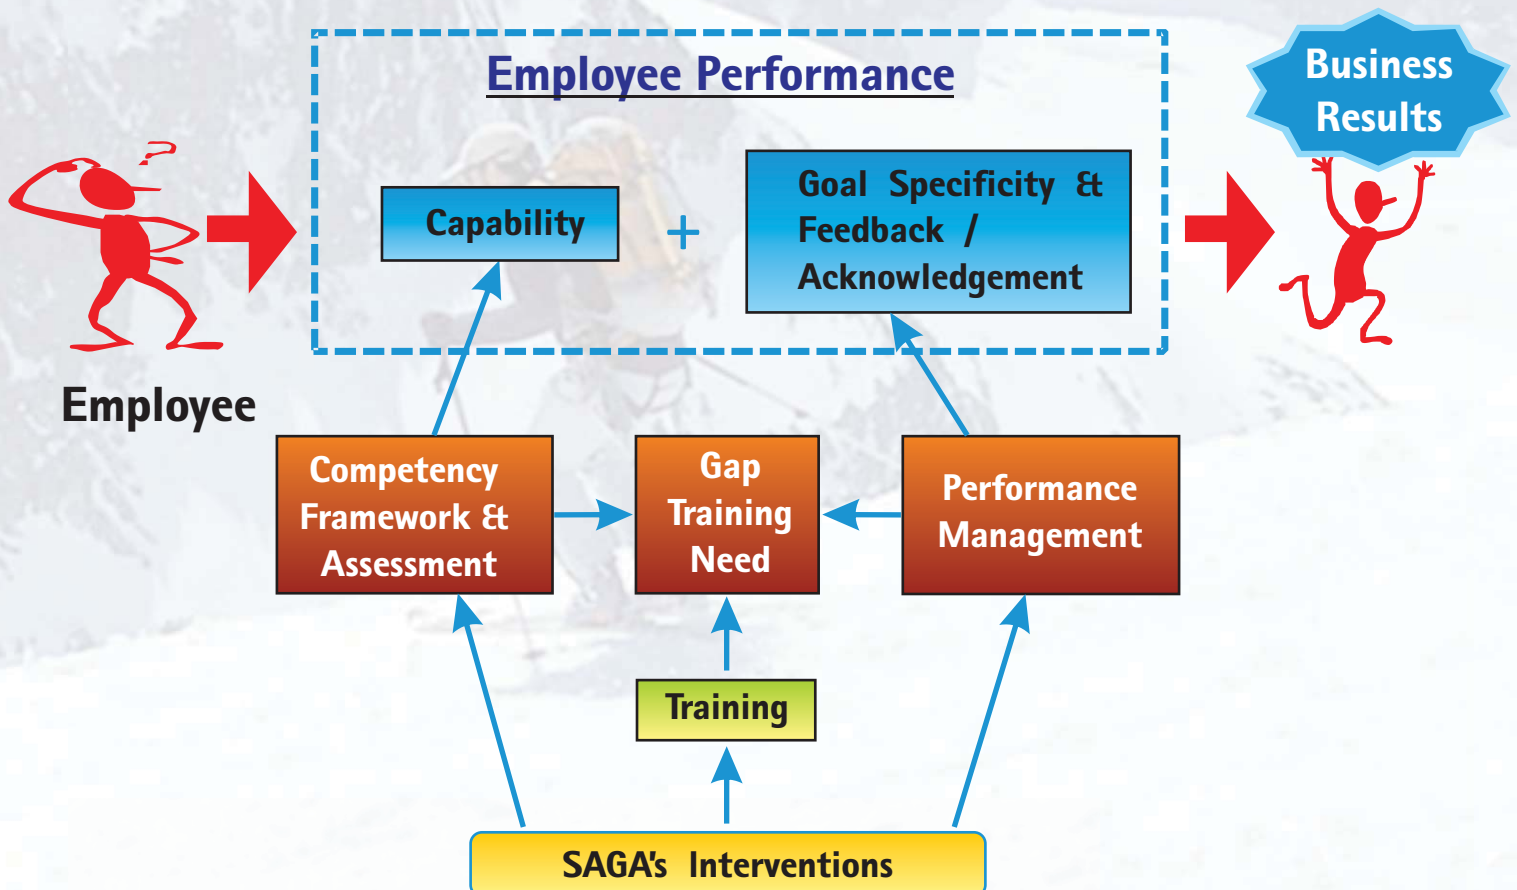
Employee Performance

Business Results

Capability

+

Goal Specificity & Feedback / Acknowledgement

Employee

Competency Framework & Assessment

Gap Training Need

Performance Management

Training

SAGA's Interventions